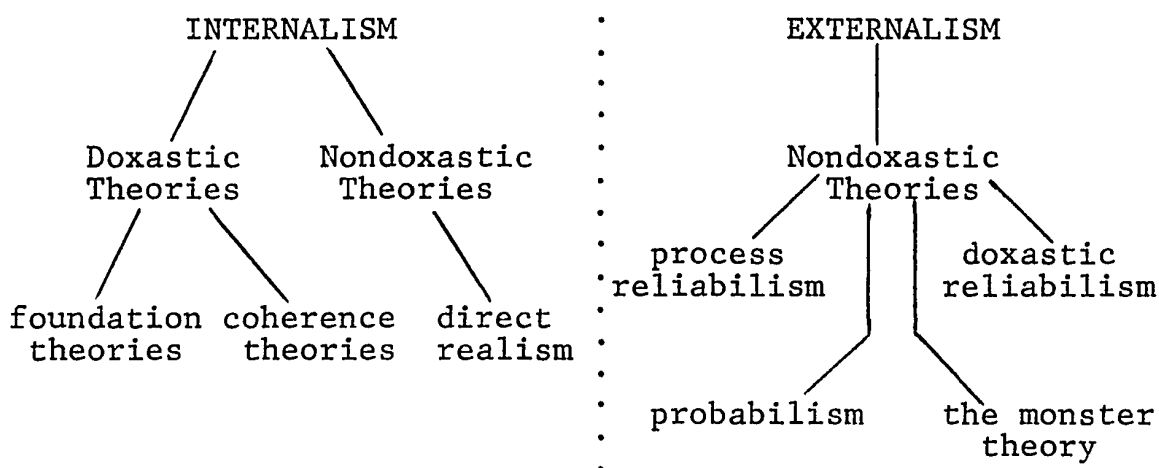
INTERNALISM

Doxastic Theories

Nondoxastic Theories

foundation theories

coherence theories

direct realism

EXTERNALISM

Nondoxastic Theories

process reliabilism

doxastic reliabilism

probabilism

the monster theory